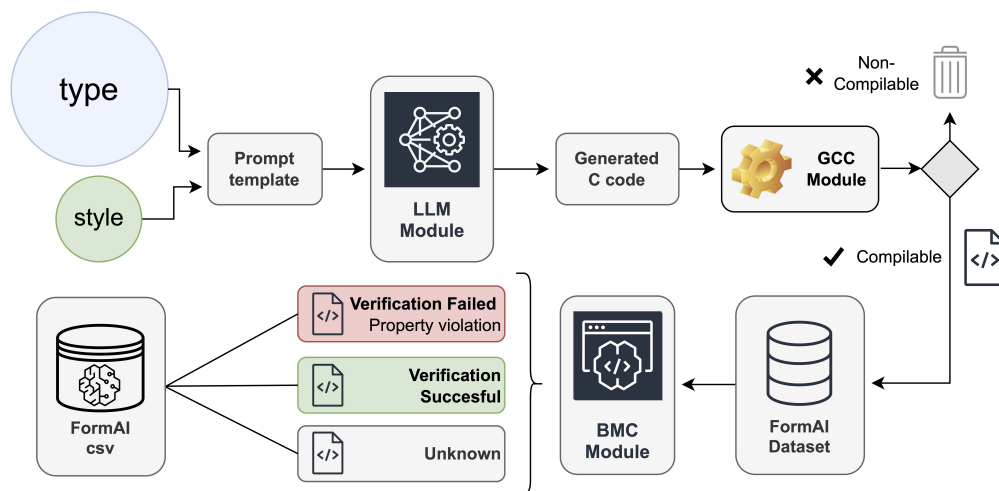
type

style

Prompt template

LLM Module

Generated C code

GCC Module

Non-Compilable

Compilable

FormAI csv

Verification Failed
Property violation

Verification Succesful

Unknown

BMC Module

FormAI Dataset